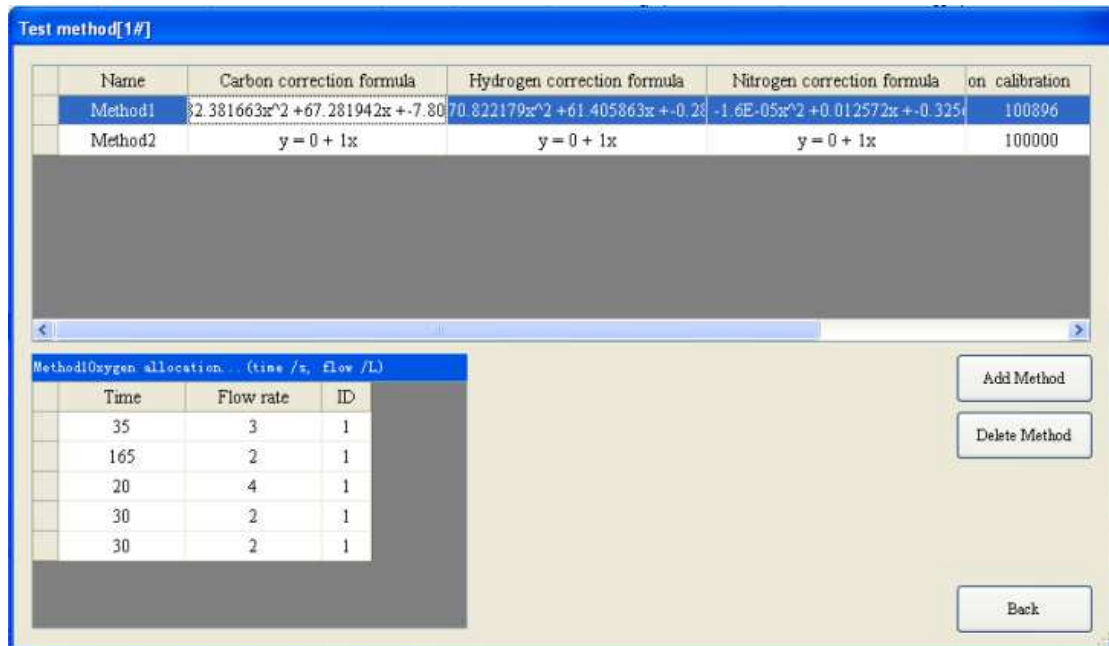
Test method[1#]

| Name | Carbon correction formula | Hydrogen correction formula | Nitrogen correction formula | on calibration |
|---|---|---|---|---|
| Method1 | 32.381663x^2 +67.281942x +-7.80 | 70.822179x^2 +61.405863x +-0.28 | -1.6E-05x^2 +0.012572x +-0.325 | 100896 |
| Method2 | y = 0 + 1x | y = 0 + 1x | y = 0 + 1x | 100000 |

Method1Oxygen allocation... (time /s, flow /L)

| Time | Flow rate | ID |
|---|---|---|
| 35 | 3 | 1 |
| 165 | 2 | 1 |
| 20 | 4 | 1 |
| 30 | 2 | 1 |
| 30 | 2 | 1 |

Add Method

Delete Method

Back